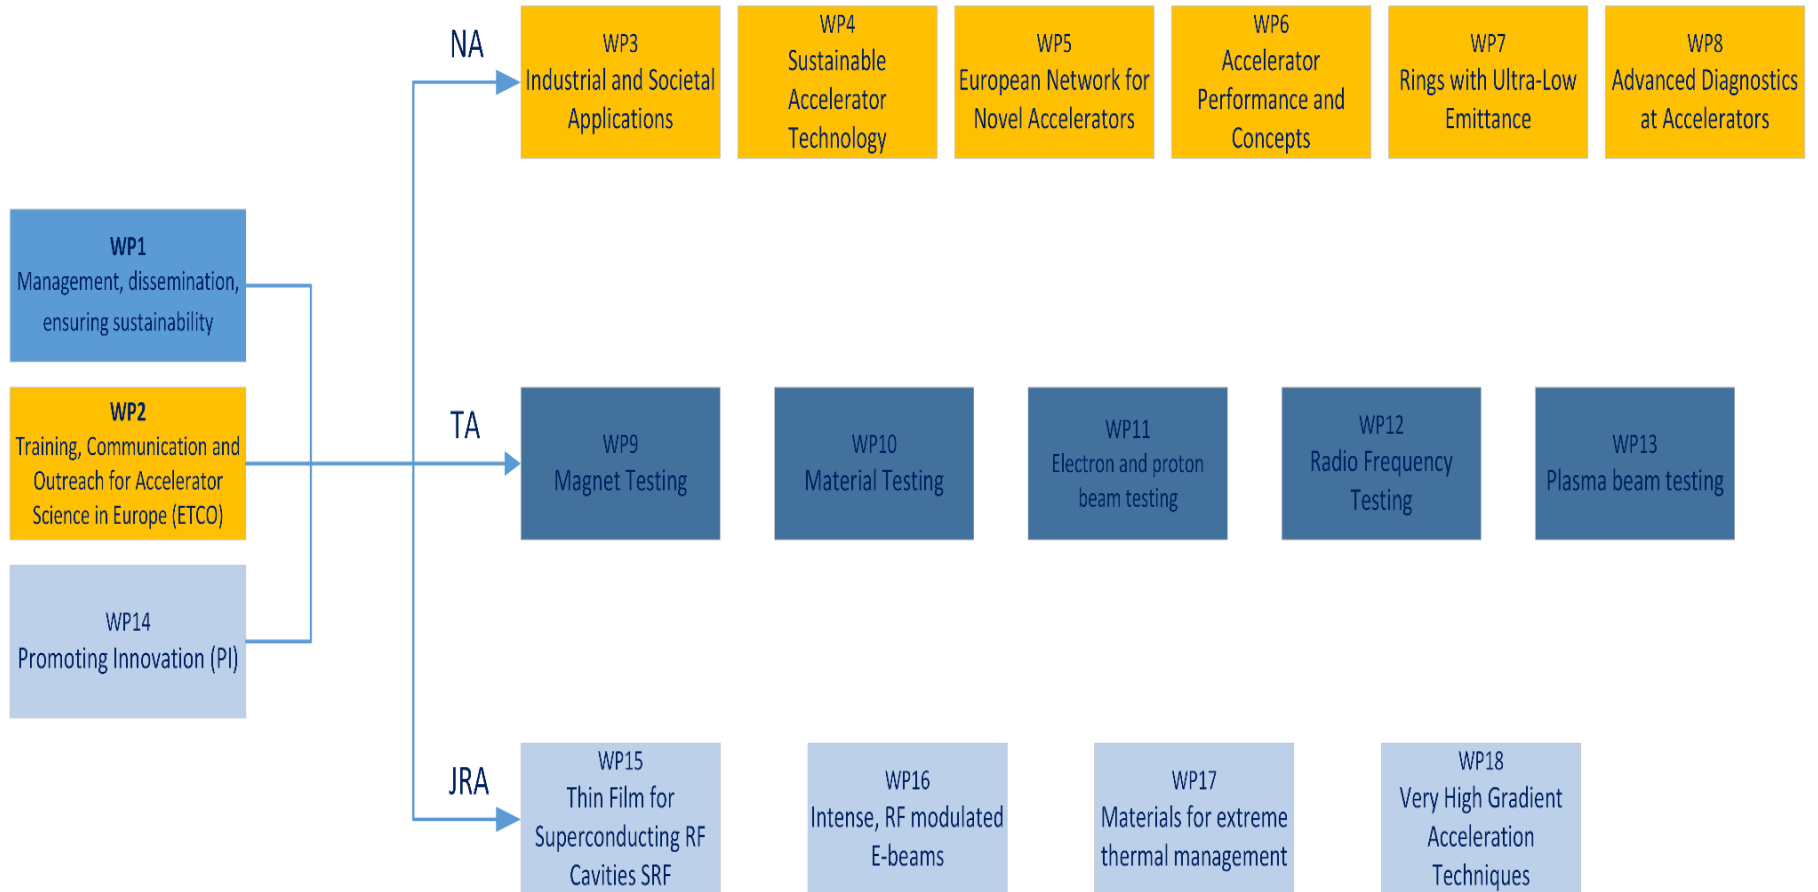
NA

WP3
Industrial and Societal Applications

WP4
Sustainable Accelerator Technology

WP5
European Network for Novel Accelerators

WP6
Accelerator Performance and Concepts

WP7
Rings with Ultra-Low Emittance

WP8
Advanced Diagnostics at Accelerators

WP1
Management, dissemination, ensuring sustainability

WP2
Training, Communication and Outreach for Accelerator Science in Europe (ETCO)

WP14
Promoting Innovation (PI)

TA

WP9
Magnet Testing

WP10
Material Testing

WP11
Electron and proton beam testing

WP12
Radio Frequency Testing

WP13
Plasma beam testing

JRA

WP15
Thin Film for Superconducting RF Cavities SRF

WP16
Intense, RF modulated E-beams

WP17
Materials for extreme thermal management

WP18
Very High Gradient Acceleration Techniques